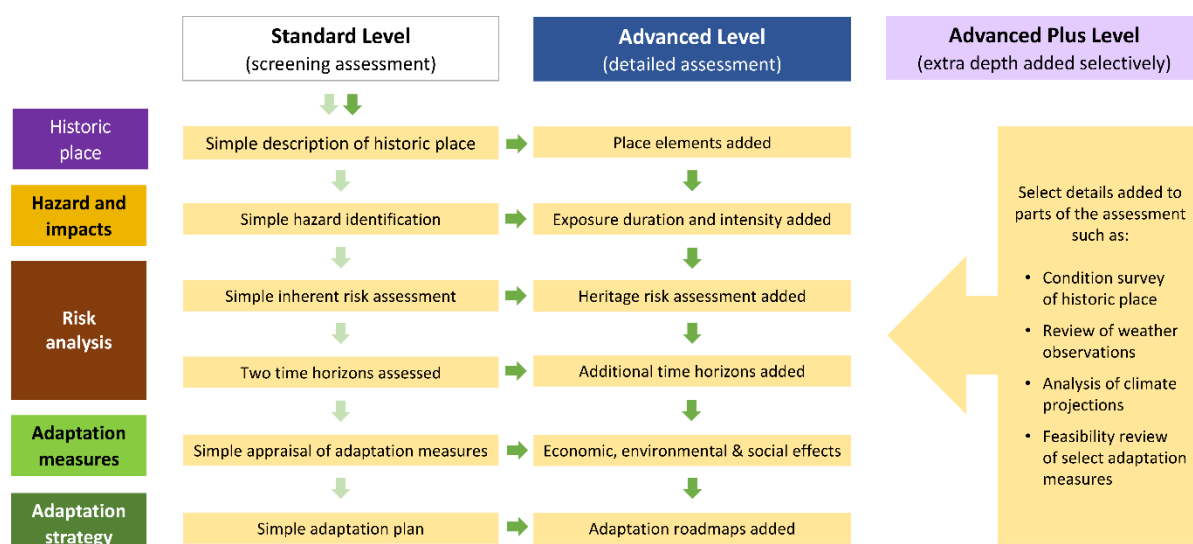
Standard Level
(screening assessment)

Advanced Level
(detailed assessment)

Advanced Plus Level
(extra depth added selectively)

Historic place

Simple description of historic place

Place elements added

Hazard and impacts

Simple hazard identification

Exposure duration and intensity added

Risk analysis

Simple inherent risk assessment

Heritage risk assessment added

Two time horizons assessed

Additional time horizons added

Adaptation measures

Simple appraisal of adaptation measures

Economic, environmental & social effects

Adaptation strategy

Simple adaptation plan

Adaptation roadmaps added

Select details added to parts of the assessment such as:

• Condition survey of historic place
• Review of weather observations
• Analysis of climate projections
• Feasibility review of select adaptation measures